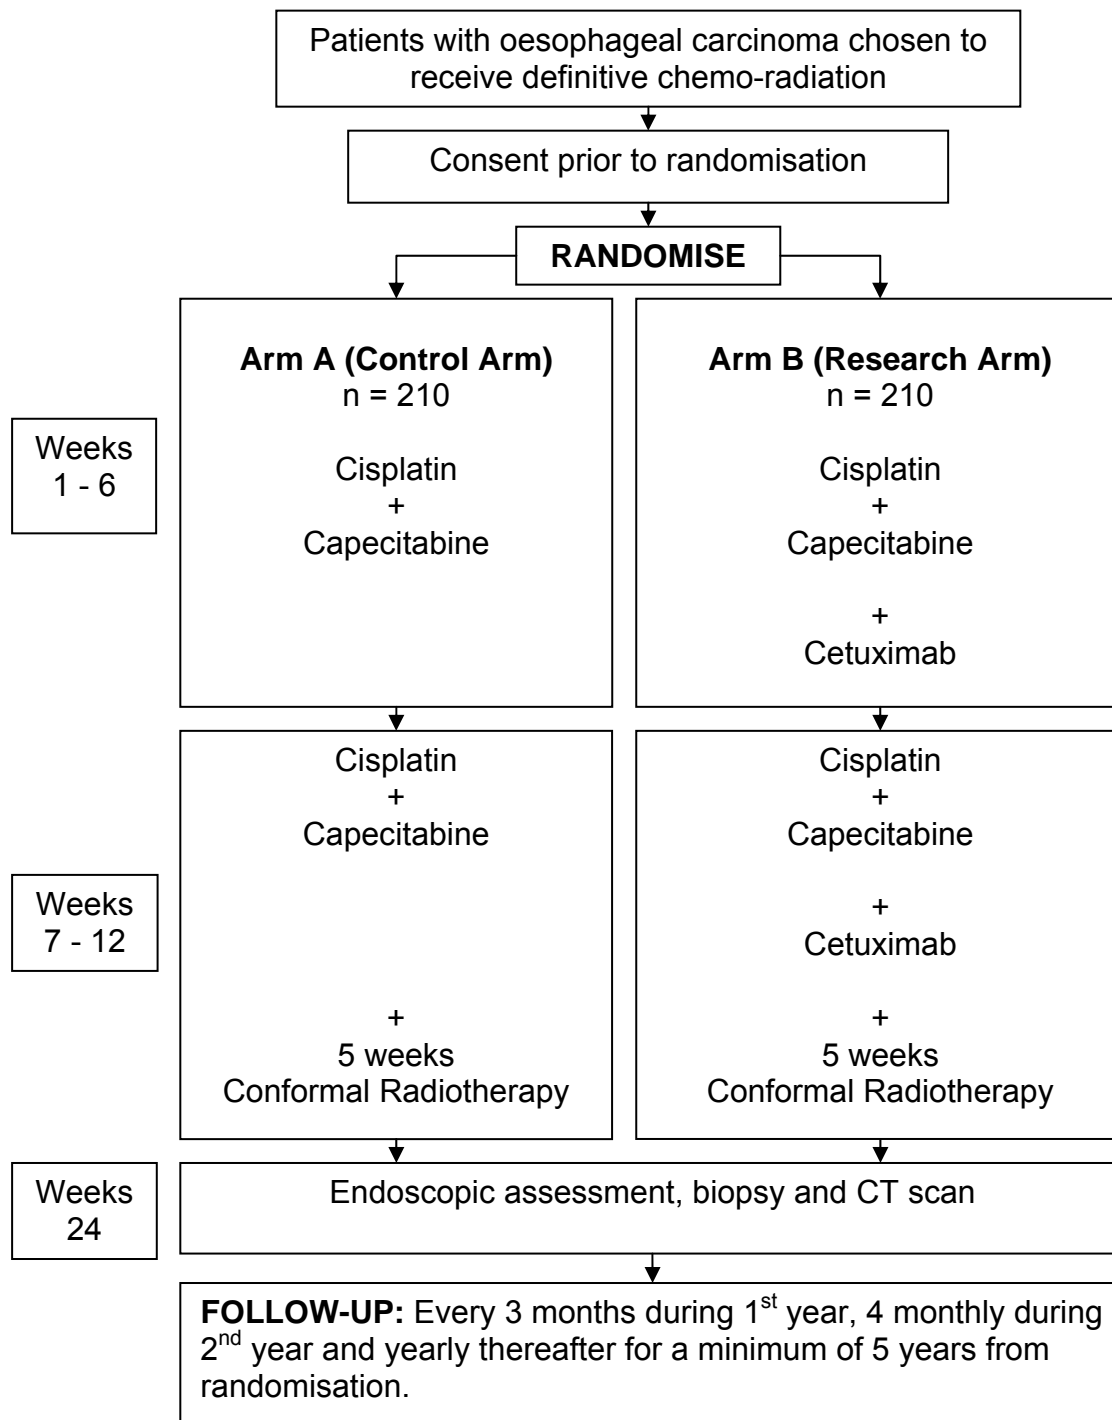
Patients with oesophageal carcinoma chosen to receive definitive chemo-radiation

Consent prior to randomisation

**RANDOMISE**

**Arm A (Control Arm)**
n = 210

Cisplatin
+
Capecitabine

**Arm B (Research Arm)**
n = 210

Cisplatin
+
Capecitabine

+
Cetuximab

Weeks
1 - 6

Cisplatin
+
Capecitabine

+
5 weeks
Conformal Radiotherapy

Cisplatin
+
Capecitabine

+
Cetuximab

+
5 weeks
Conformal Radiotherapy

Weeks
7 - 12

Weeks
24

Endoscopic assessment, biopsy and CT scan

**FOLLOW-UP:** Every 3 months during 1$^{st}$ year, 4 monthly during 2$^{nd}$ year and yearly thereafter for a minimum of 5 years from randomisation.